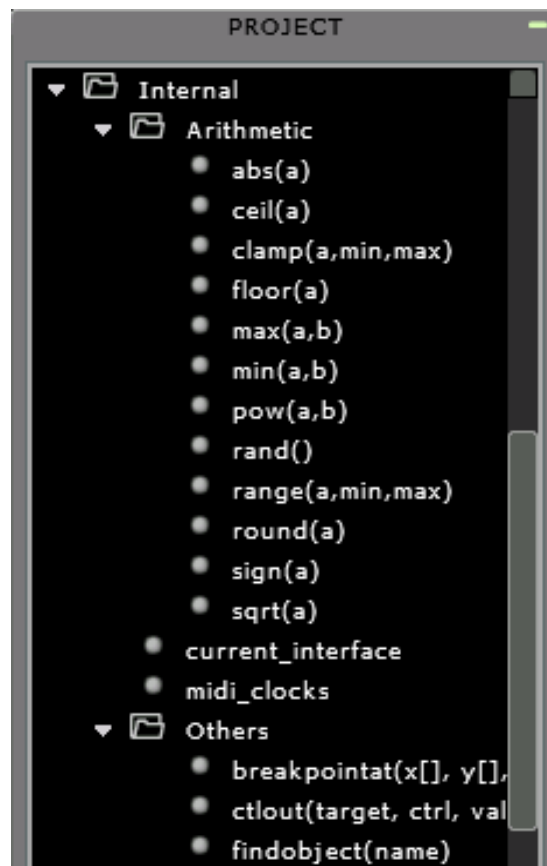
PROJECT

Internal
Arithmetic
abs(a)
ceil(a)
clamp(a,min,max)
floor(a)
max(a,b)
min(a,b)
pow(a,b)
rand()
range(a,min,max)
round(a)
sign(a)
sqrt(a)
current_interface
midi_clocks
Others
breakpointat(x[], y[],
ctlout(target, ctrl, val
findobject(name)